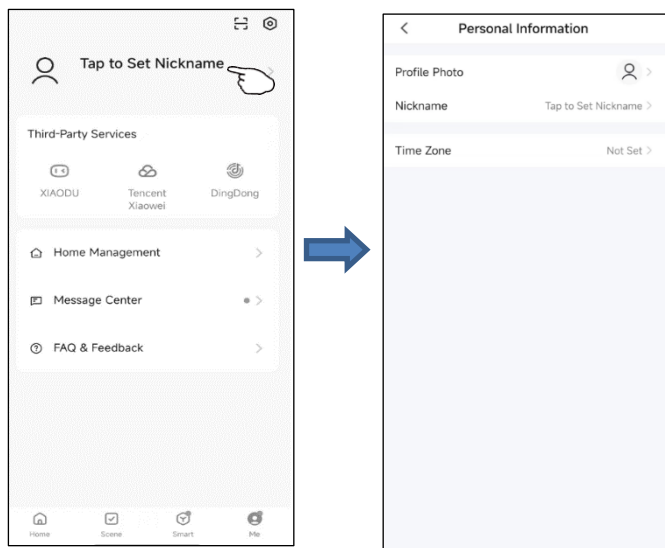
Tap to Set Nickname

Third-Party Services

XIAODU

Tencent Xiaowei

DingDong

Home Management

Message Center

FAQ & Feedback

Home

Scene

Smart

Me

Personal Information

Profile Photo

Nickname

Tap to Set Nickname

Time Zone

Not Set